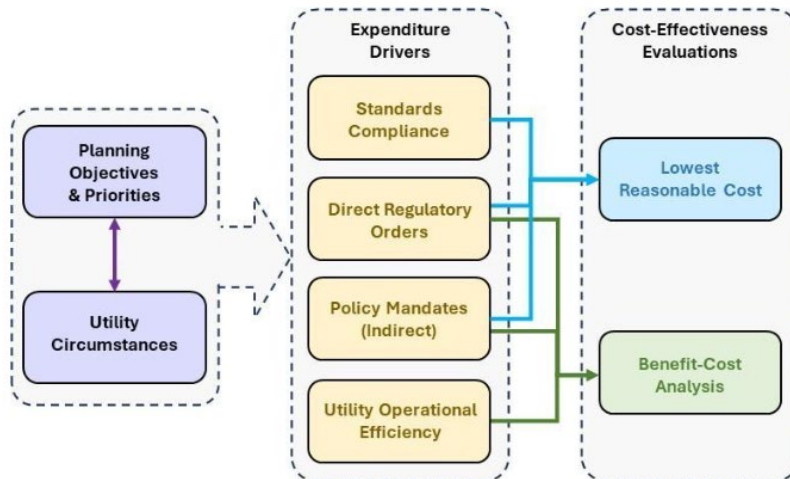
Planning Objectives & Priorities

Utility Circumstances

Expenditure Drivers

Standards Compliance

Direct Regulatory Orders

Policy Mandates (Indirect)

Utility Operational Efficiency

Cost-Effectiveness Evaluations

Lowest Reasonable Cost

Benefit-Cost Analysis